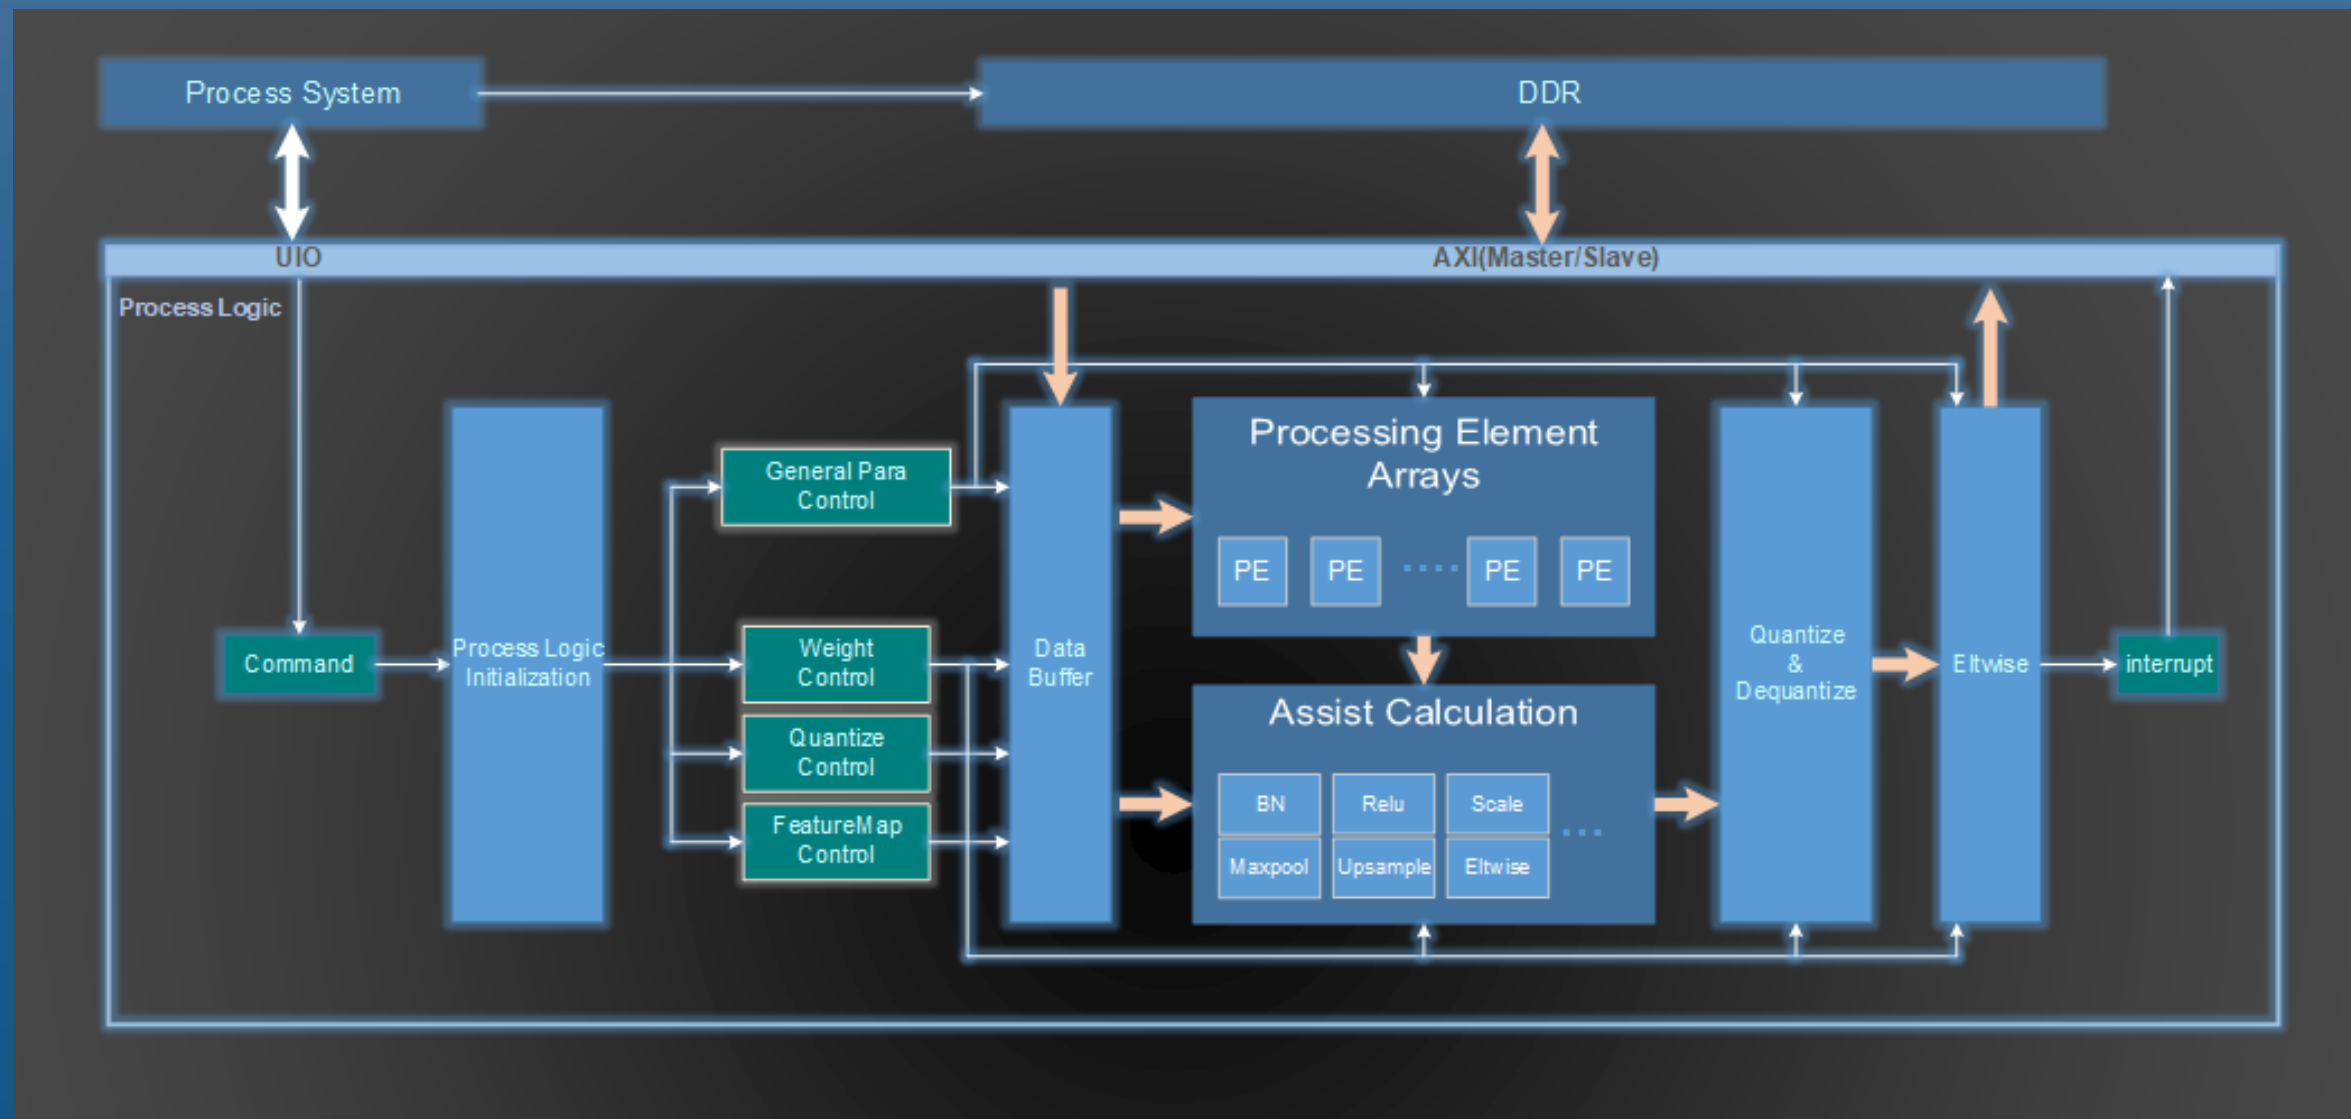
Process System

DDR

UIO

AXI(Master/Slave)

Process Logic

General Para Control

Processing Element Arrays

PE PE ····· PE PE

Command

Process Logic Initialization

Weight Control

Data Buffer

Quantize & Dequantize

Eltwise

interrupt

Quantize Control

Assist Calculation

BN Relu Scale

Maxpool Upsample Eltwise

FeatureMap Control